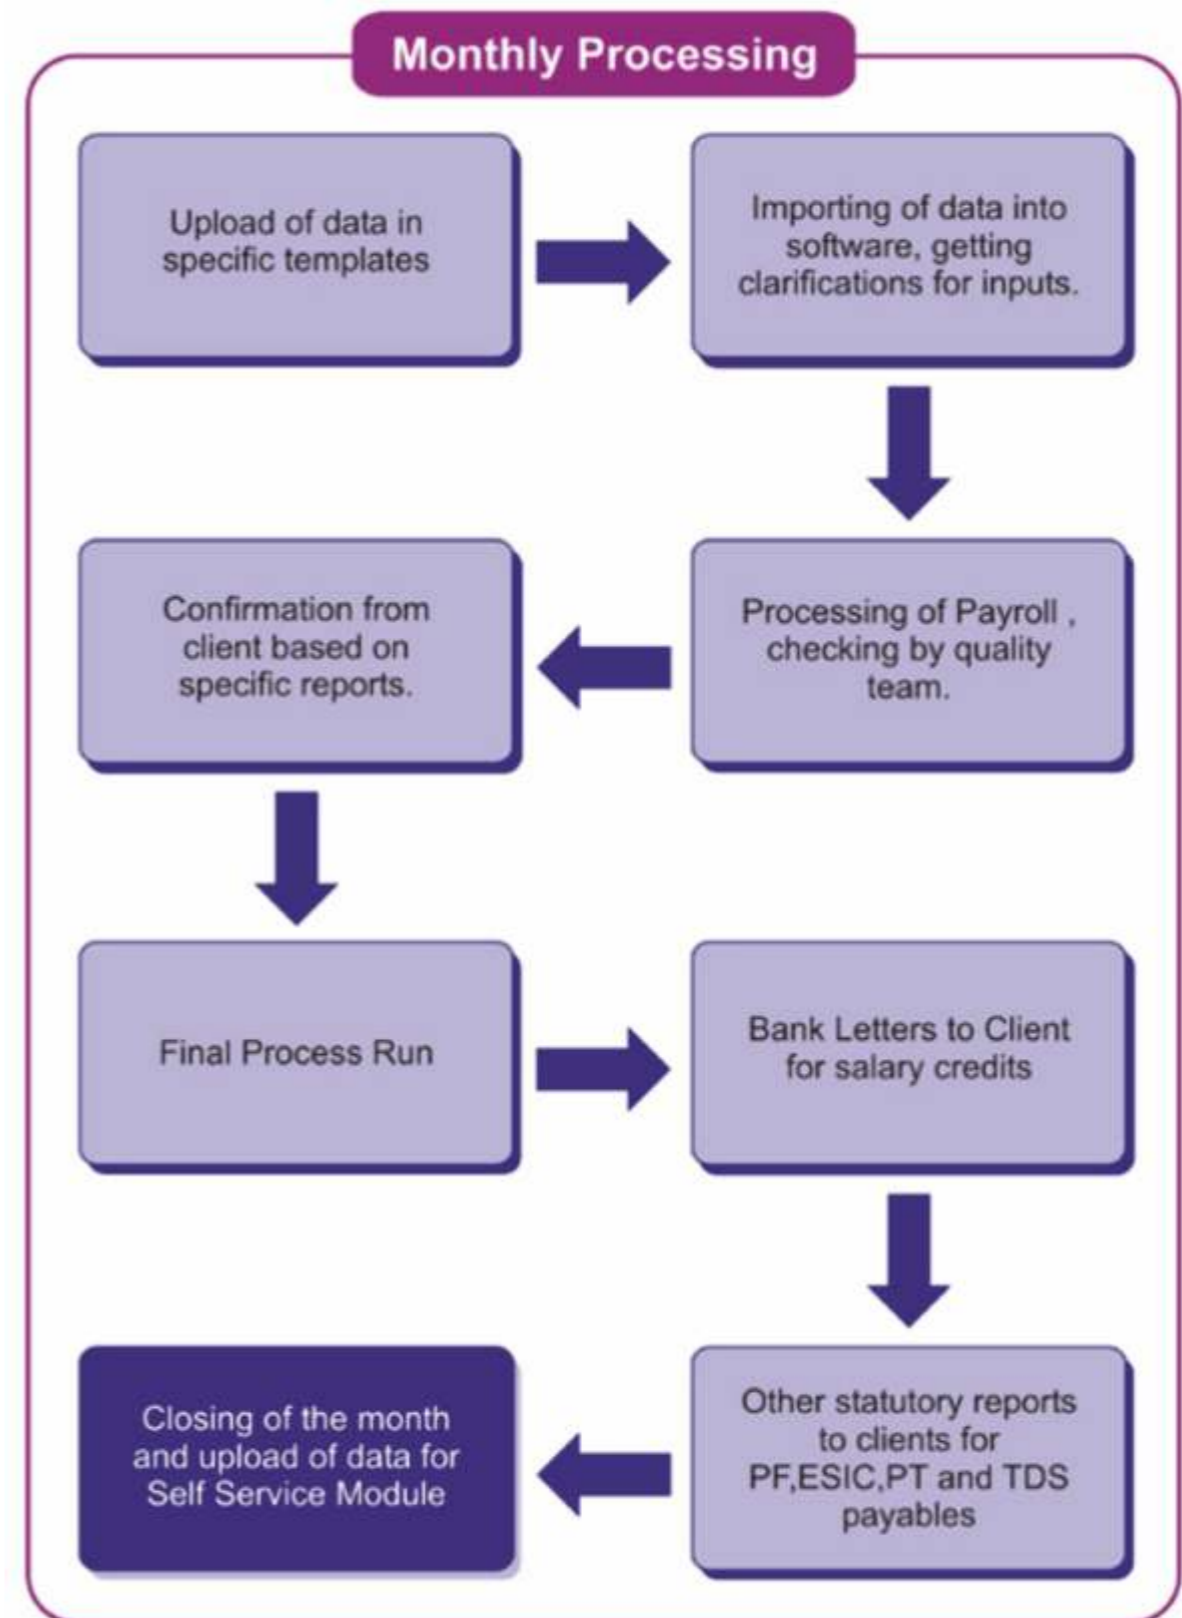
Monthly Processing

Upload of data in specific templates

Importing of data into software, getting clarifications for inputs.

Processing of Payroll , checking by quality team.

Confirmation from client based on specific reports.

Final Process Run

Bank Letters to Client for salary credits

Other statutory reports to clients for PF,ESIC,PT and TDS payables

Closing of the month and upload of data for Self Service Module